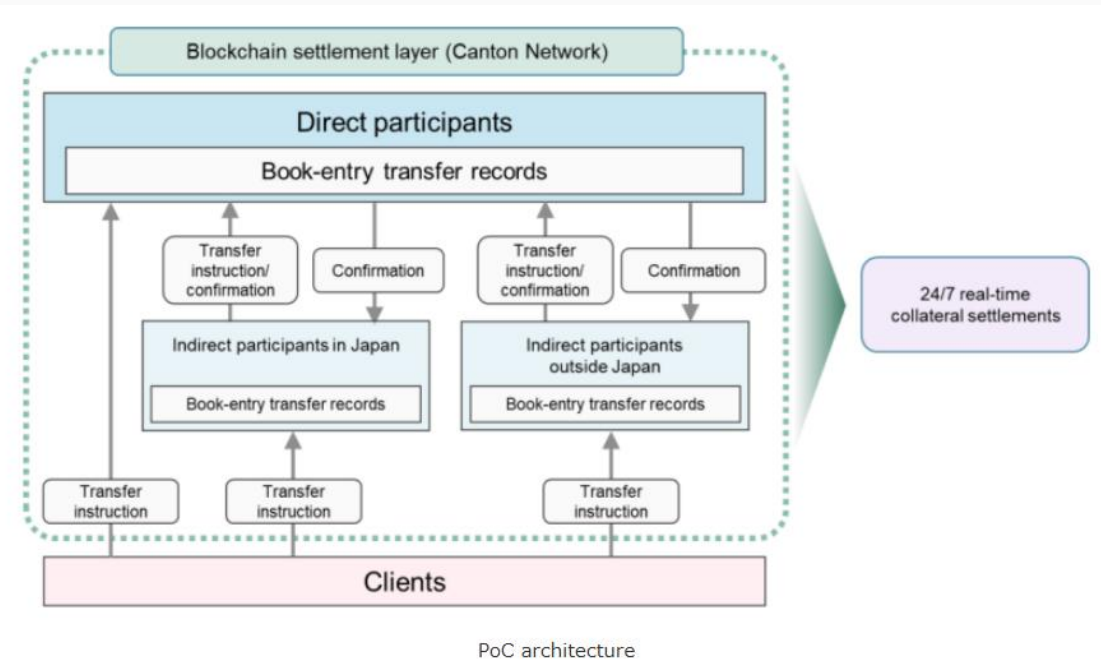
Blockchain settlement layer (Canton Network)

Direct participants

Book-entry transfer records

Transfer instruction/ confirmation

Confirmation

Transfer instruction/ confirmation

Confirmation

Indirect participants in Japan

Book-entry transfer records

Indirect participants outside Japan

Book-entry transfer records

24/7 real-time collateral settlements

Transfer instruction

Transfer instruction

Transfer instruction

Clients

PoC architecture